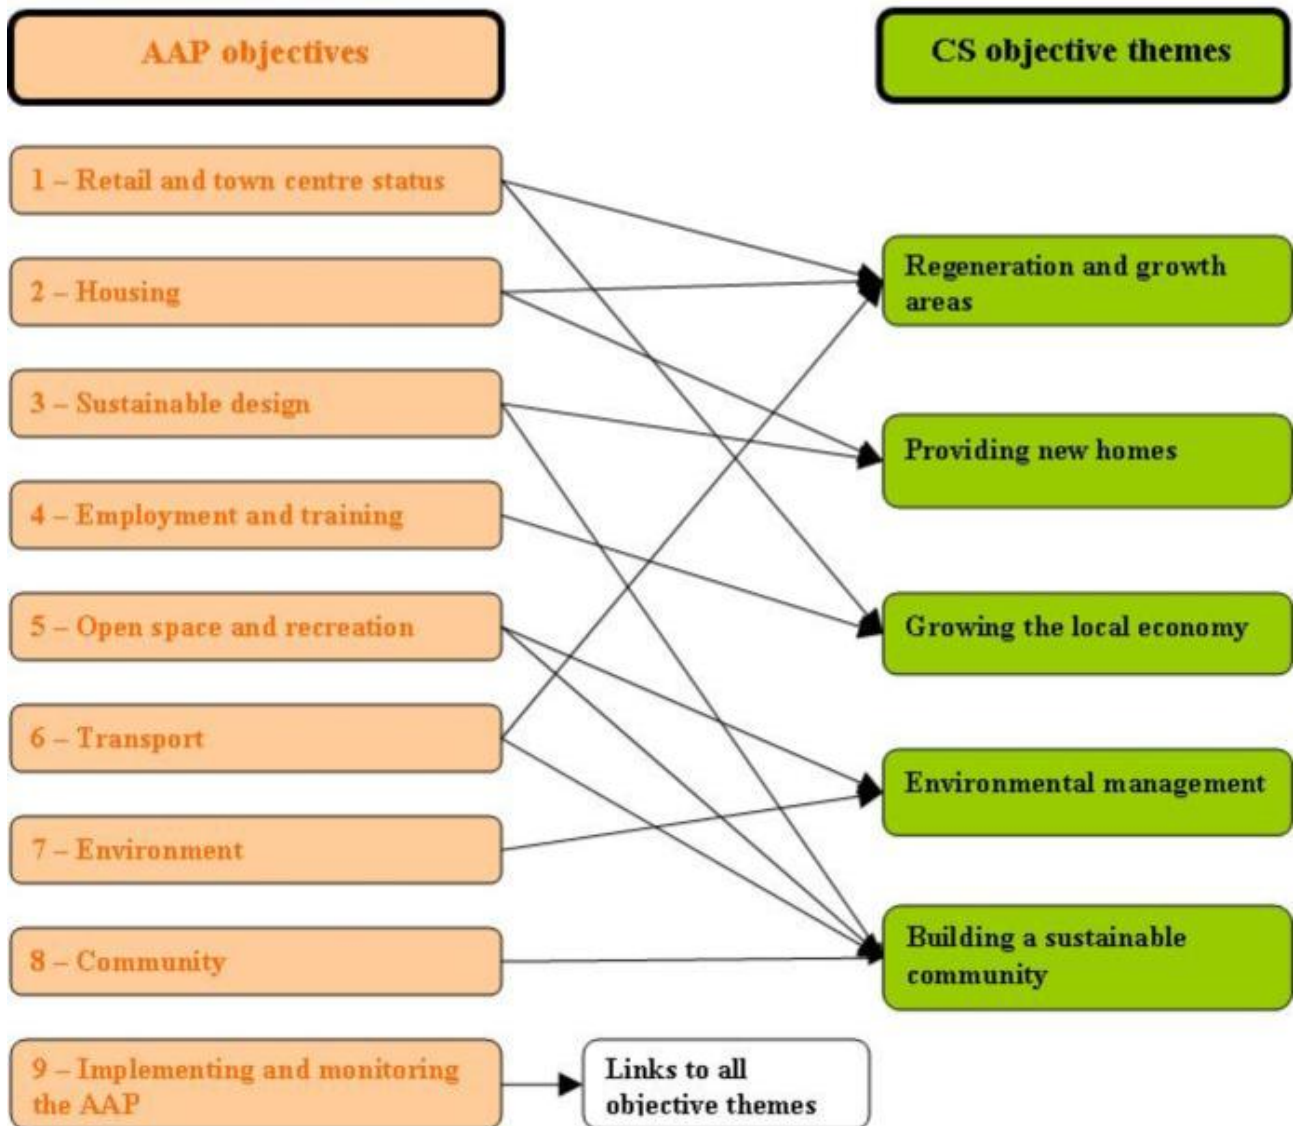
AAP objectives

CS objective themes

1 – Retail and town centre status

2 – Housing

3 – Sustainable design

4 – Employment and training

5 – Open space and recreation

6 – Transport

7 – Environment

8 – Community

9 – Implementing and monitoring the AAP

Regeneration and growth areas

Providing new homes

Growing the local economy

Environmental management

Building a sustainable community

Links to all objective themes